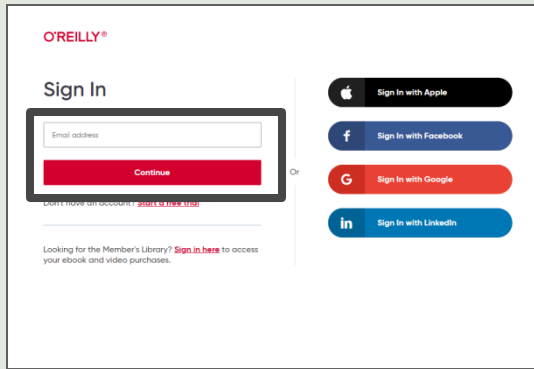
O'REILLY®

Sign In

Email address

Continue

Don't have an account? Start a free trial

Looking for the Member's Library? Sign in here to access your ebook and video purchases.

Or

Sign In with Apple

Sign In with Facebook

Sign In with Google

Sign In with LinkedIn